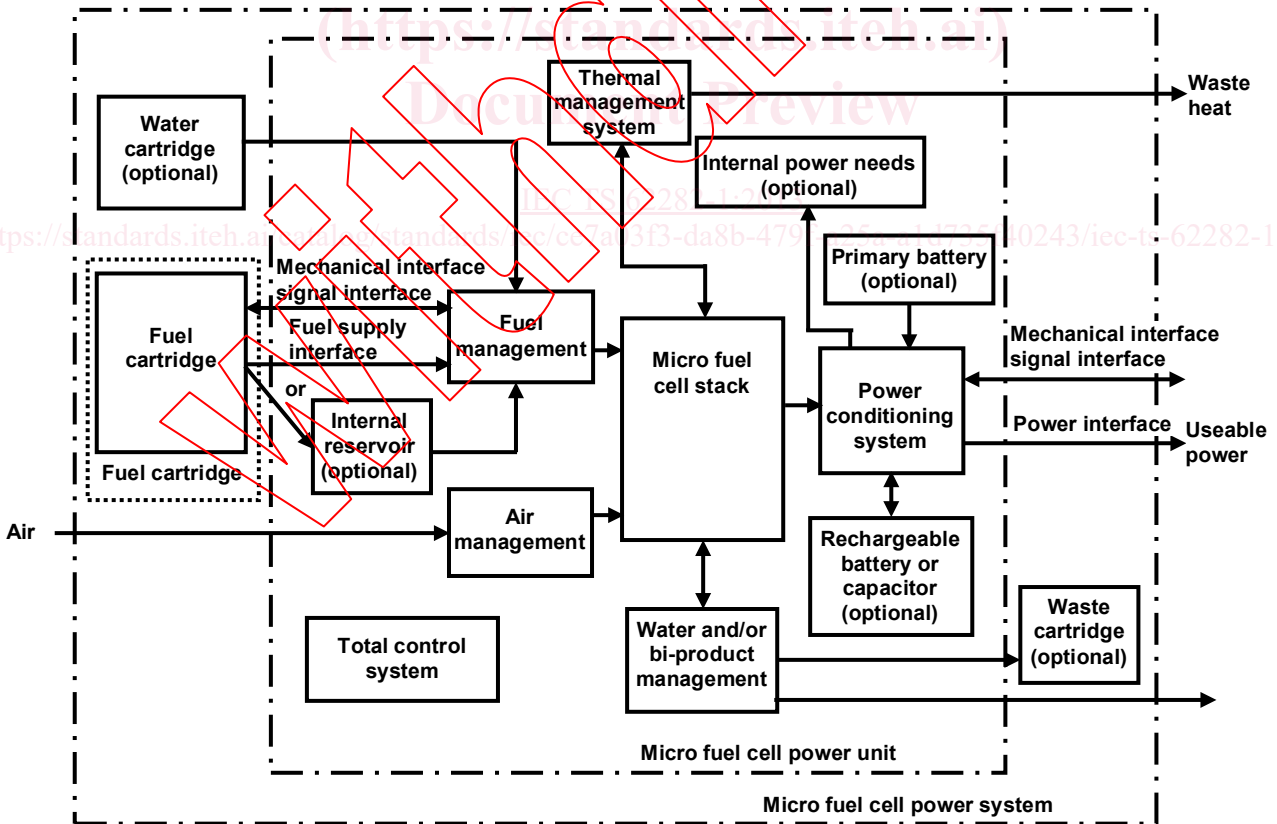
(https://standards.iteh.ai)
Document Preview

IEC TS 62282-1:20

https://standards.iteh.ai/catalog/standards/iec/ce7a03f3-da8b-4795-a25a-a1d735840243/iec-ts-62282-1

Thermal management system

Waste heat

Water cartridge (optional)

Internal power needs (optional)

Primary battery (optional)

Mechanical interface signal interface

Fuel cartridge

Fuel supply interface

or

Fuel management

Micro fuel cell stack

Power conditioning system

Mechanical interface signal interface

Power interface

Useable power

Internal reservoir (optional)

Fuel cartridge

Air

Air management

Rechargeable battery or capacitor (optional)

Total control system

Water and/or bi-product management

Waste cartridge (optional)

Micro fuel cell power unit

Micro fuel cell power system